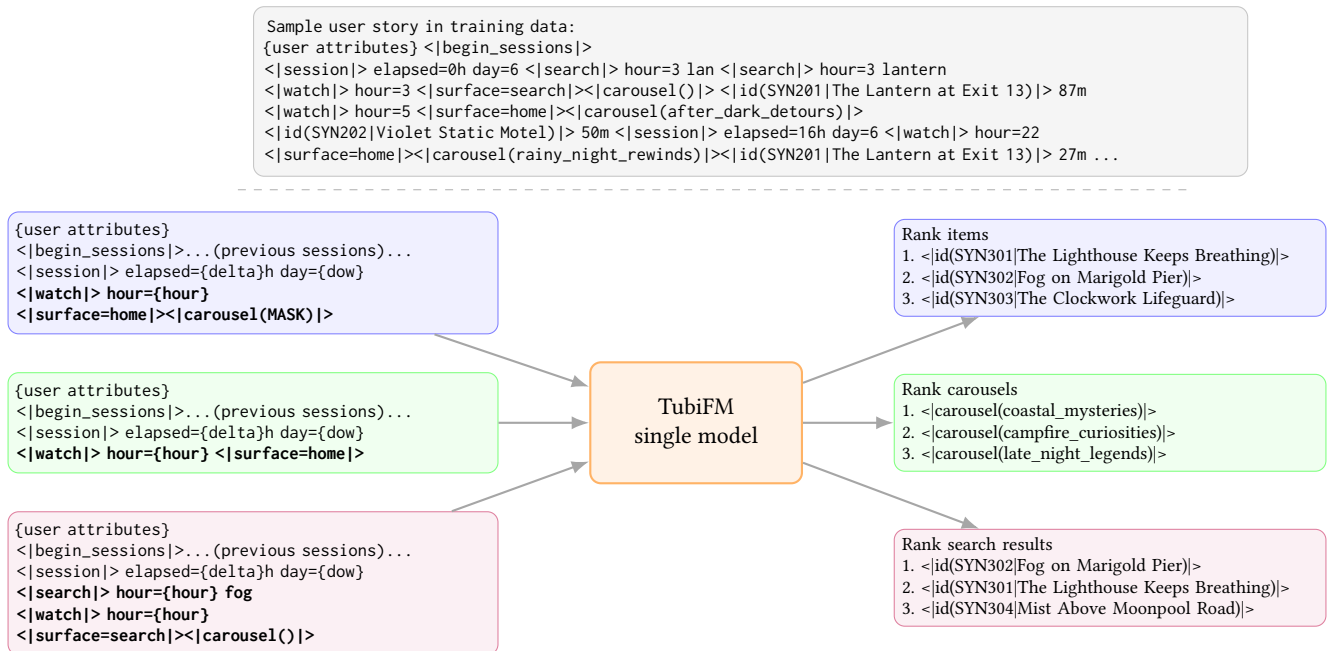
Sample user story in training data:
{user attributes} <|begin_sessions|>
<|session|> elapsed=0h day=6 <|search|> hour=3 lan <|search|> hour=3 lantern
<|watch|> hour=3 <|surface=search|><|carousel()|> <|id(SYN201|The Lantern at Exit 13)|> 87m
<|watch|> hour=5 <|surface=home|><|carousel(after_dark_detours)|>
<|id(SYN202|Violet Static Motel)|> 50m <|session|> elapsed=16h day=6 <|watch|> hour=22
<|surface=home|><|carousel(rainy_night_rewinds)|><|id(SYN201|The Lantern at Exit 13)|> 27m ...

{user attributes}
<|begin_sessions|>...(previous sessions)...
<|session|> elapsed={delta}h day={dow}
**<|watch|> hour={hour}**
**<|surface=home|><|carousel(MASK)|>**

{user attributes}
<|begin_sessions|>...(previous sessions)...
<|session|> elapsed={delta}h day={dow}
**<|watch|> hour={hour} <|surface=home|>**

{user attributes}
<|begin_sessions|>...(previous sessions)...
<|session|> elapsed={delta}h day={dow}
**<|search|> hour={hour} fog**
**<|watch|> hour={hour}**
**<|surface=search|><|carousel()|>**

TubiFM
single model

Rank items
1. <|id(SYN301|The Lighthouse Keeps Breathing)|>
2. <|id(SYN302|Fog on Marigold Pier)|>
3. <|id(SYN303|The Clockwork Lifeguard)|>

Rank carousels
1. <|carousel(coastal_mysteries)|>
2. <|carousel(campfire_curiosities)|>
3. <|carousel(late_night_legends)|>

Rank search results
1. <|id(SYN302|Fog on Marigold Pier)|>
2. <|id(SYN301|The Lighthouse Keeps Breathing)|>
3. <|id(SYN304|Mist Above Moonpool Road)|>